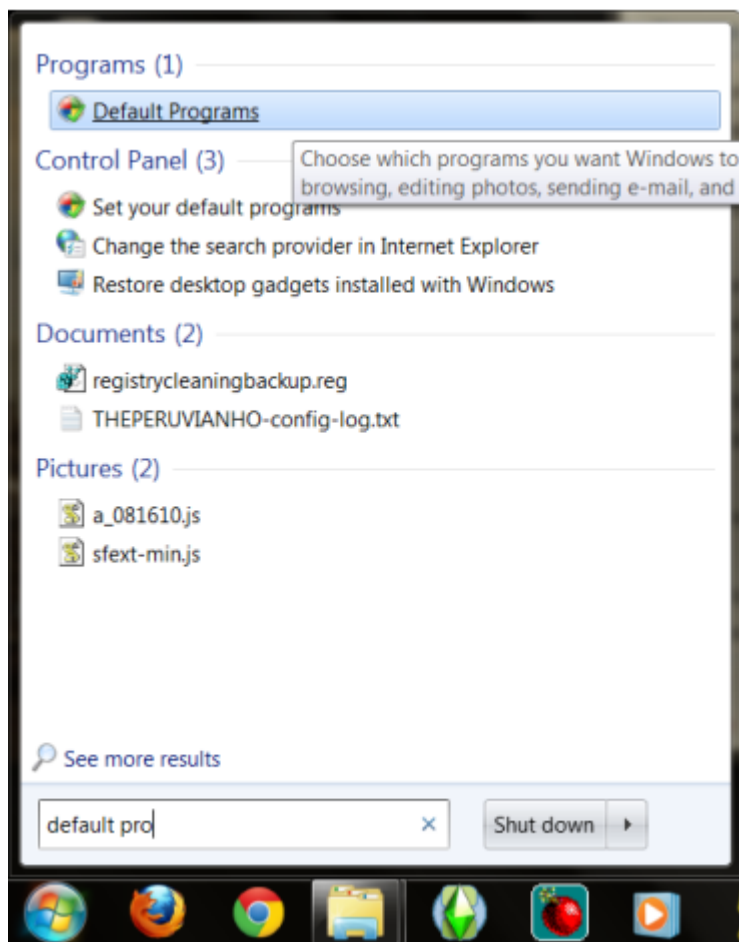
Programs (1)

Default Programs

Control Panel (3)

Choose which programs you want Windows to
browsing, editing photos, sending e-mail, and

Set your default programs

Change the search provider in Internet Explorer

Restore desktop gadgets installed with Windows

Documents (2)

registrycleaningbackup.reg

THEPERUVIANHO-config-log.txt

Pictures (2)

a_081610.js

sfext-min.js

See more results

default pro

×

Shut down